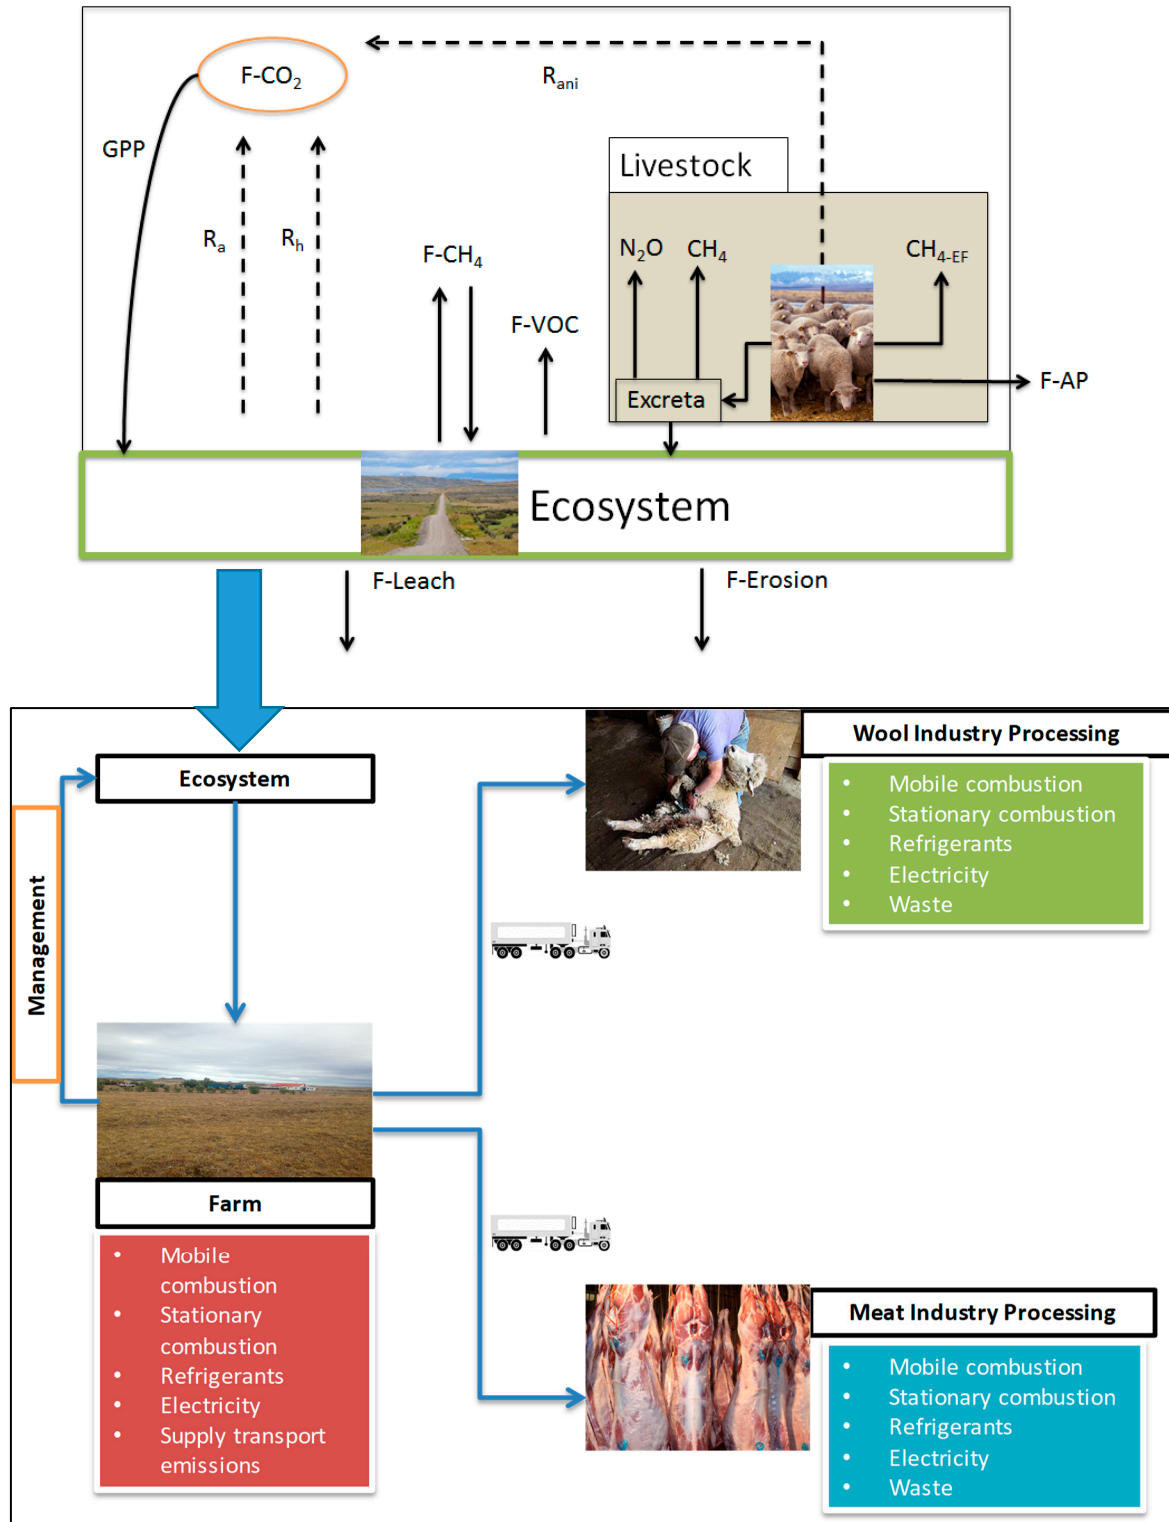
F-CO$_2$

R$_{ani}$

GPP

R$_a$

R$_h$

F-CH$_4$

F-VOC

Livestock

N$_2$O

CH$_4$

CH$_{4-EF}$

Excreta

F-AP

Ecosystem

F-Leach

F-Erosion

Ecosystem

Management

Wool Industry Processing

- Mobile combustion
- Stationary combustion
- Refrigerants
- Electricity
- Waste

Farm

- Mobile combustion
- Stationary combustion
- Refrigerants
- Electricity
- Supply transport emissions

Meat Industry Processing

- Mobile combustion
- Stationary combustion
- Refrigerants
- Electricity
- Waste